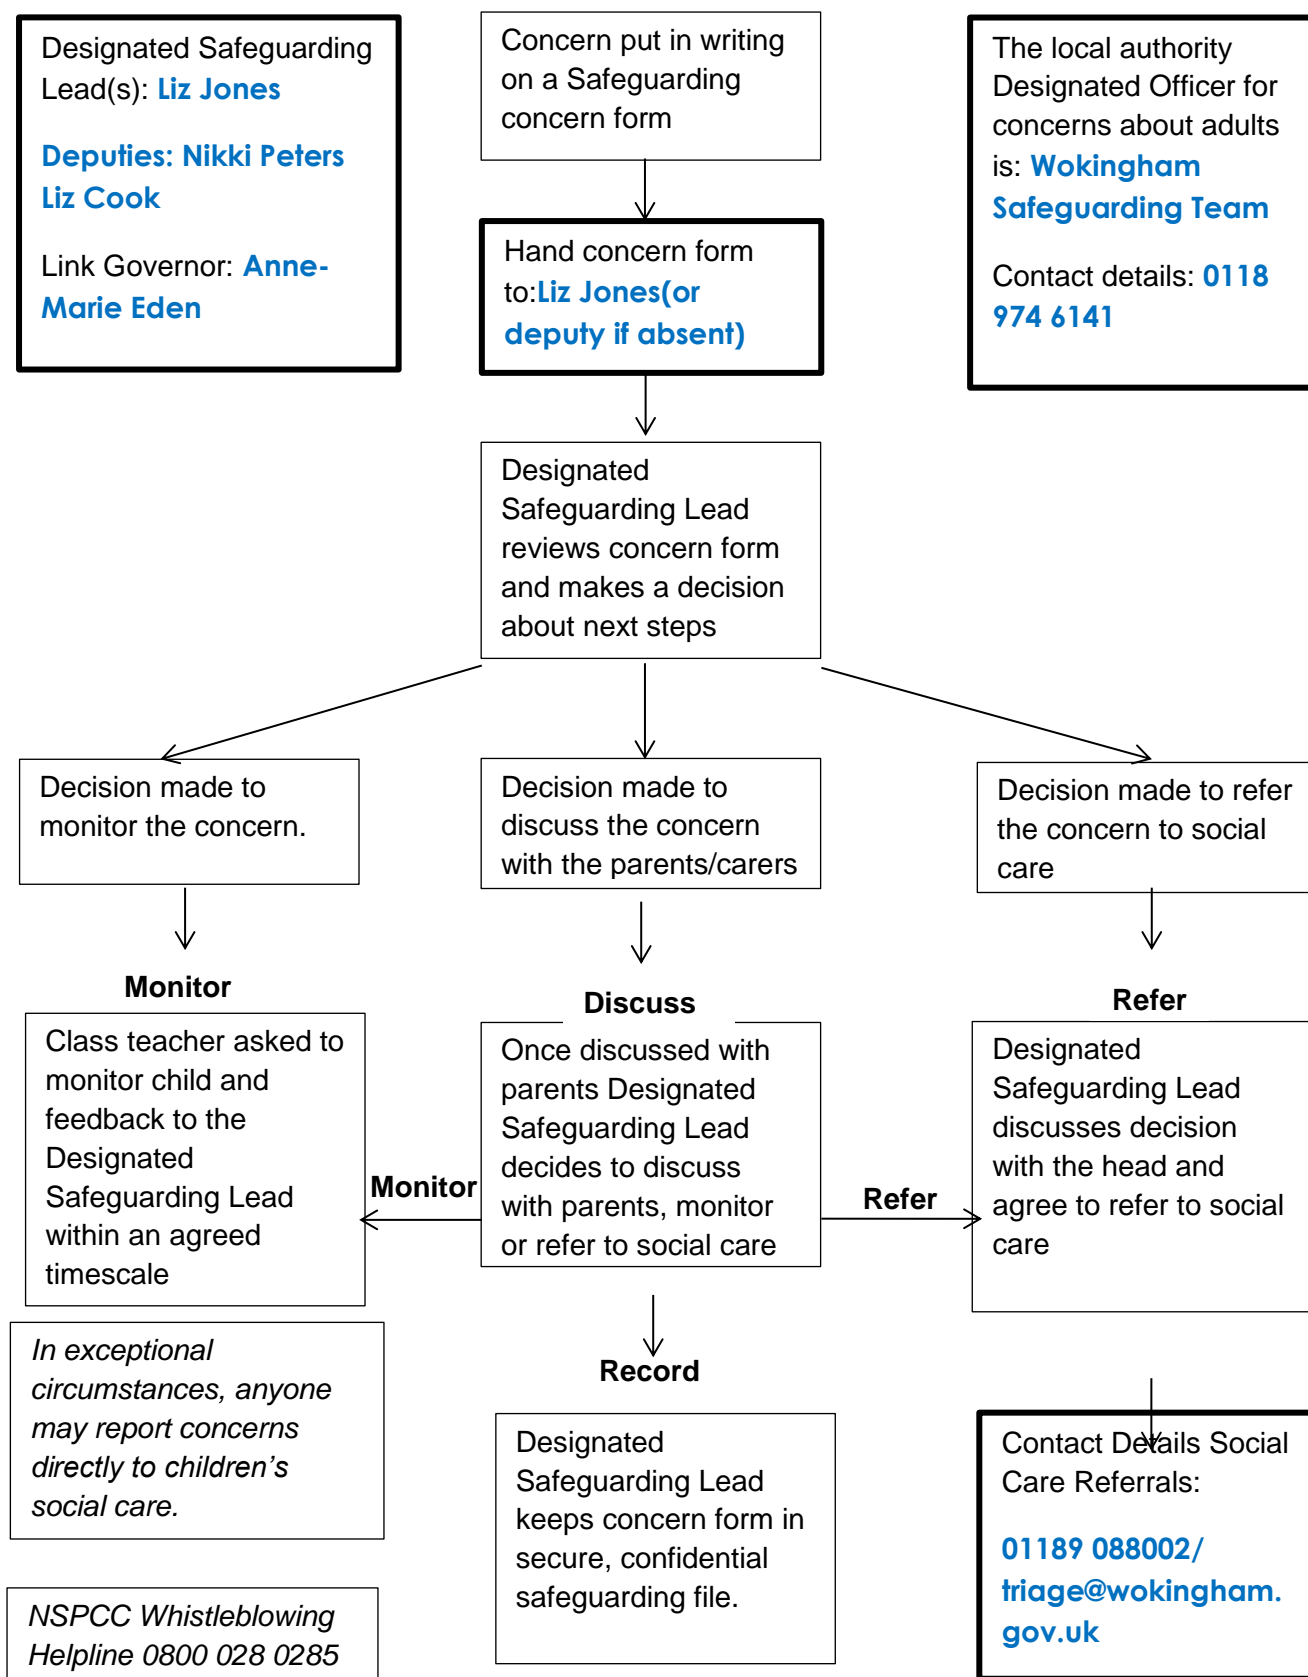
Designated Safeguarding Lead(s): Liz Jones

Deputies: Nikki Peters Liz Cook

Link Governor: Anne-Marie Eden

Concern put in writing on a Safeguarding concern form

Hand concern form to:Liz Jones(or deputy if absent)

The local authority Designated Officer for concerns about adults is: Wokingham Safeguarding Team

Contact details: 0118 974 6141

Designated Safeguarding Lead reviews concern form and makes a decision about next steps

Decision made to monitor the concern.

Decision made to discuss the concern with the parents/carers

Decision made to refer the concern to social care

Monitor

Class teacher asked to monitor child and feedback to the Designated Safeguarding Lead within an agreed timescale

Discuss

Once discussed with parents Designated Safeguarding Lead decides to discuss with parents, monitor or refer to social care

Monitor

Refer

Refer

Designated Safeguarding Lead discusses decision with the head and agree to refer to social care

In exceptional circumstances, anyone may report concerns directly to children's social care.

Record

Designated Safeguarding Lead keeps concern form in secure, confidential safeguarding file.

Contact Details Social Care Referrals:

01189 088002/ triage@wokingham.gov.uk

NSPCC Whistleblowing Helpline 0800 028 0285